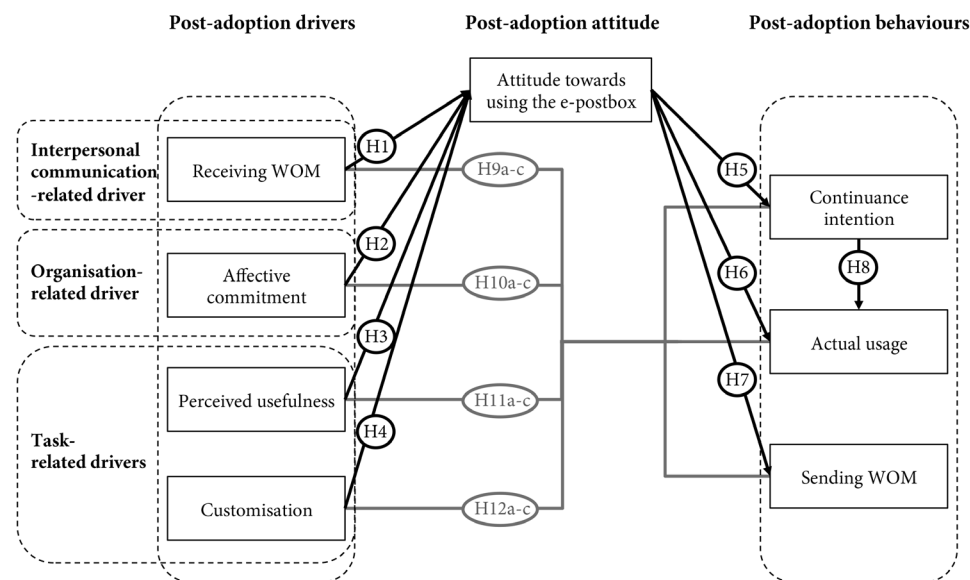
Post-adoption drivers

Post-adoption attitude

Post-adoption behaviours

Attitude towards using the e-postbox

Interpersonal communication-related driver

Receiving WOM

H1

H9a-c

Organisation-related driver

H2

Affective commitment

H10a-c

H3

Task-related drivers

Perceived usefulness

H11a-c

H4

Customisation

H12a-c

H5

Continuance intention

H8

H6

Actual usage

H7

Sending WOM